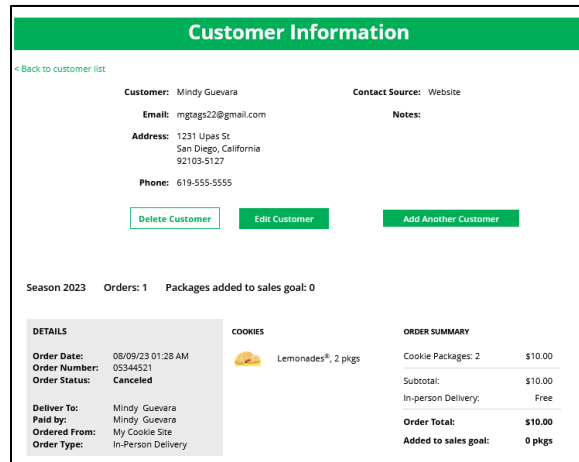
Customer Information

< Back to customer list

Customer: Mindy Guevara

Contact Source: Website

Email: mgtags22@gmail.com

Notes:

Address: 1231 Upas St
San Diego, California
92103-5127

Phone: 619-555-5555

Delete Customer

Edit Customer

Add Another Customer

Season 2023   Orders: 1   Packages added to sales goal: 0

DETAILS

Order Date: 08/09/23 01:28 AM
Order Number: 05344521
Order Status: Canceled

Deliver To: Mindy Guevara
Paid by: Mindy Guevara
Ordered From: My Cookie Site
Order Type: In-Person Delivery

COOKIES

Lemonades®, 2 pkgs

ORDER SUMMARY

Cookie Packages: 2   $10.00

Subtotal: $10.00
In-person Delivery: Free

Order Total: $10.00
Added to sales goal: 0 pkgs